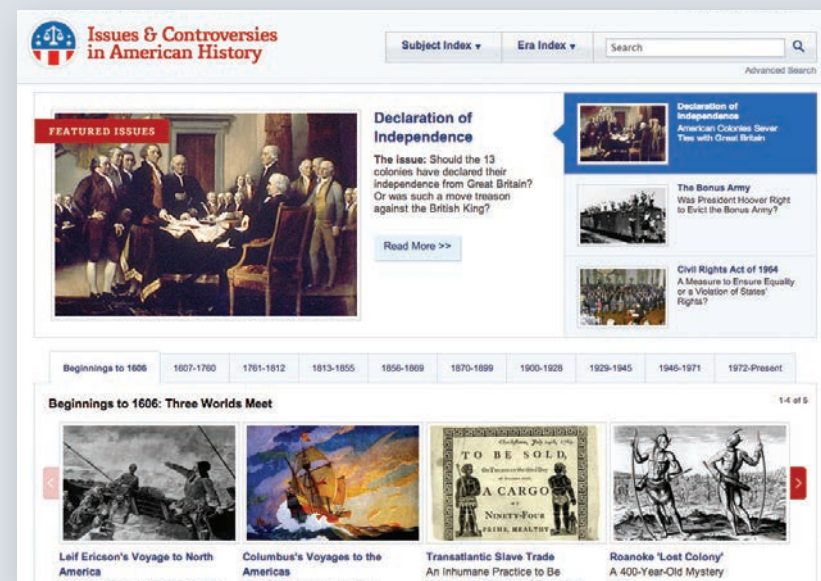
Issues & Controversies in American History

Subject Index ▾
Era Index ▾
Search
Advanced Search

FEATURED ISSUES

Declaration of Independence

The issue: Should the 13 colonies have declared their independence from Great Britain? Or was such a move treason against the British King?

Read More >>

Declaration of Independence
American Colonies Sever Ties with Great Britain

The Bonus Army
Was President Hoover Right to Evict the Bonus Army?

Civil Rights Act of 1964
A Measure to Ensure Equality or a Violation of States' Rights?

| Beginnings to 1606 | 1607-1760 | 1761-1812 | 1813-1855 | 1856-1869 | 1870-1899 | 1900-1928 | 1929-1945 | 1946-1971 | 1972-Present |
|---|---|---|---|---|---|---|---|---|---|

Beginnings to 1606: Three Worlds Meet

1-4 of 5

Charlestown, July 24th, 1769.
TO BE SOLD,
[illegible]
A CARGO
OF
NINETY-FOUR
PRIME, HEALTHY

Leif Ericson's Voyage to North America

Columbus's Voyages to the Americas

Transatlantic Slave Trade
An Inhumane Practice to Be

Roanoke 'Lost Colony'
A 400-Year-Old Mystery